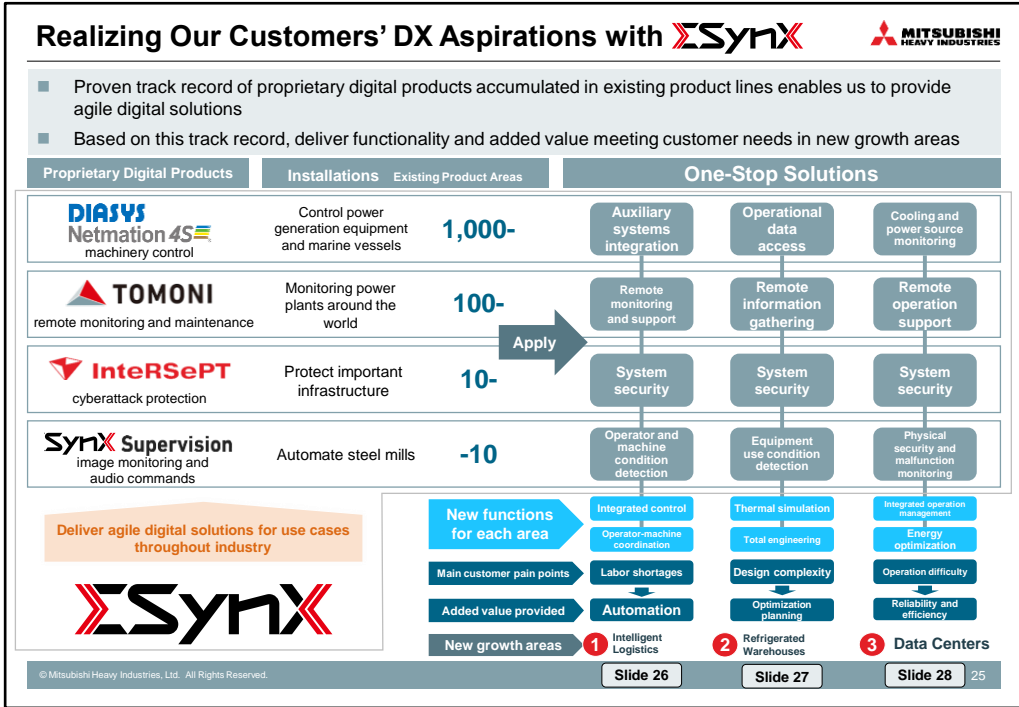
Realizing Our Customers' DX Aspirations with ΣSynX

MITSUBISHI HEAVY INDUSTRIES

Proven track record of proprietary digital products accumulated in existing product lines enables us to provide agile digital solutions

Based on this track record, deliver functionality and added value meeting customer needs in new growth areas

Proprietary Digital Products

Installations Existing Product Areas

One-Stop Solutions

DIASYS Netmation 4S machinery control

Control power generation equipment and marine vessels

1,000-

Auxiliary systems integration

Operational data access

Cooling and power source monitoring

TOMONI remote monitoring and maintenance

Monitoring power plants around the world

100-

Remote monitoring and support

Remote information gathering

Remote operation support

Apply

InteRSePT cyberattack protection

Protect important infrastructure

10-

System security

System security

System security

SynX Supervision image monitoring and audio commands

Automate steel mills

-10

Operator and machine condition detection

Equipment use condition detection

Physical security and malfunction monitoring

Deliver agile digital solutions for use cases throughout industry

ΣSynX

New functions for each area

Integrated control

Operator-machine coordination

Thermal simulation

Total engineering

Integrated operation management

Energy optimization

Main customer pain points

Labor shortages

Design complexity

Operation difficulty

Added value provided

Automation

Optimization planning

Reliability and efficiency

New growth areas

1 Intelligent Logistics

2 Refrigerated Warehouses

3 Data Centers

© Mitsubishi Heavy Industries, Ltd. All Rights Reserved.

Slide 26

Slide 27

Slide 28

25